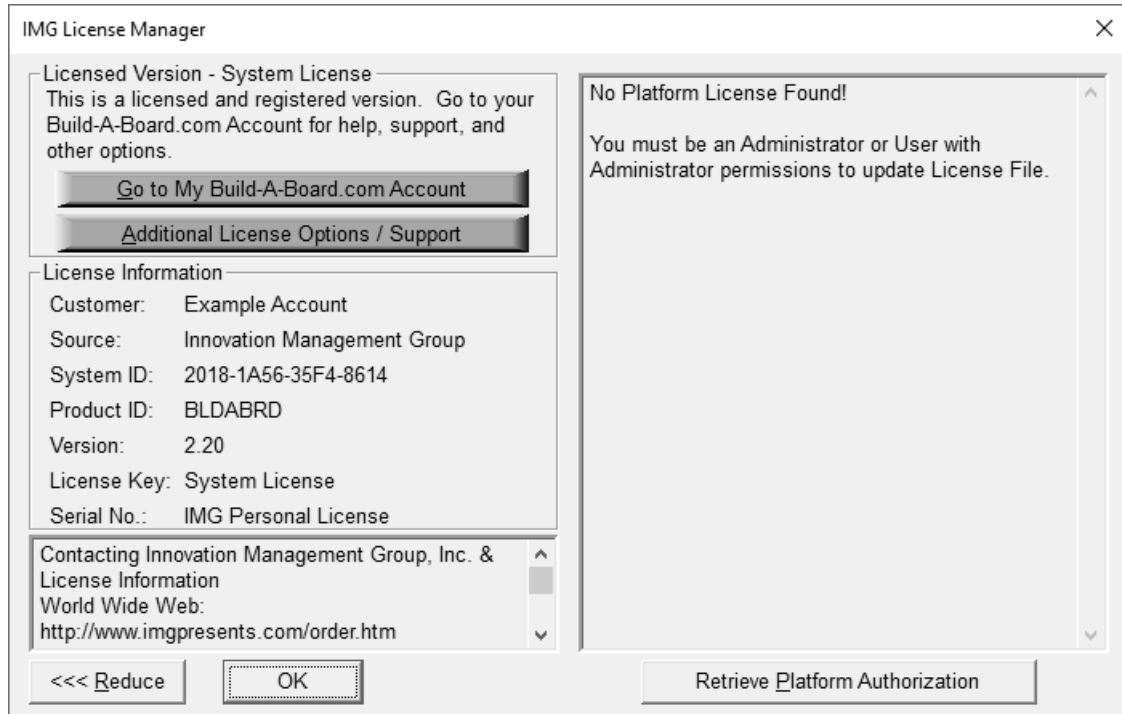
IMG License Manager

×

Licensed Version - System License

This is a licensed and registered version. Go to your Build-A-Board.com Account for help, support, and other options.

Go to My Build-A-Board.com Account

Additional License Options / Support

License Information

| | |
|---|---|
| Customer: | Example Account |
| Source: | Innovation Management Group |
| System ID: | 2018-1A56-35F4-8614 |
| Product ID: | BLDABRD |
| Version: | 2.20 |
| License Key: | System License |
| Serial No.: | IMG Personal License |

Contacting Innovation Management Group, Inc. & License Information
World Wide Web:
http://www.imgpresents.com/order.htm

No Platform License Found!

You must be an Administrator or User with Administrator permissions to update License File.

<<< Reduce

OK

Retrieve Platform Authorization